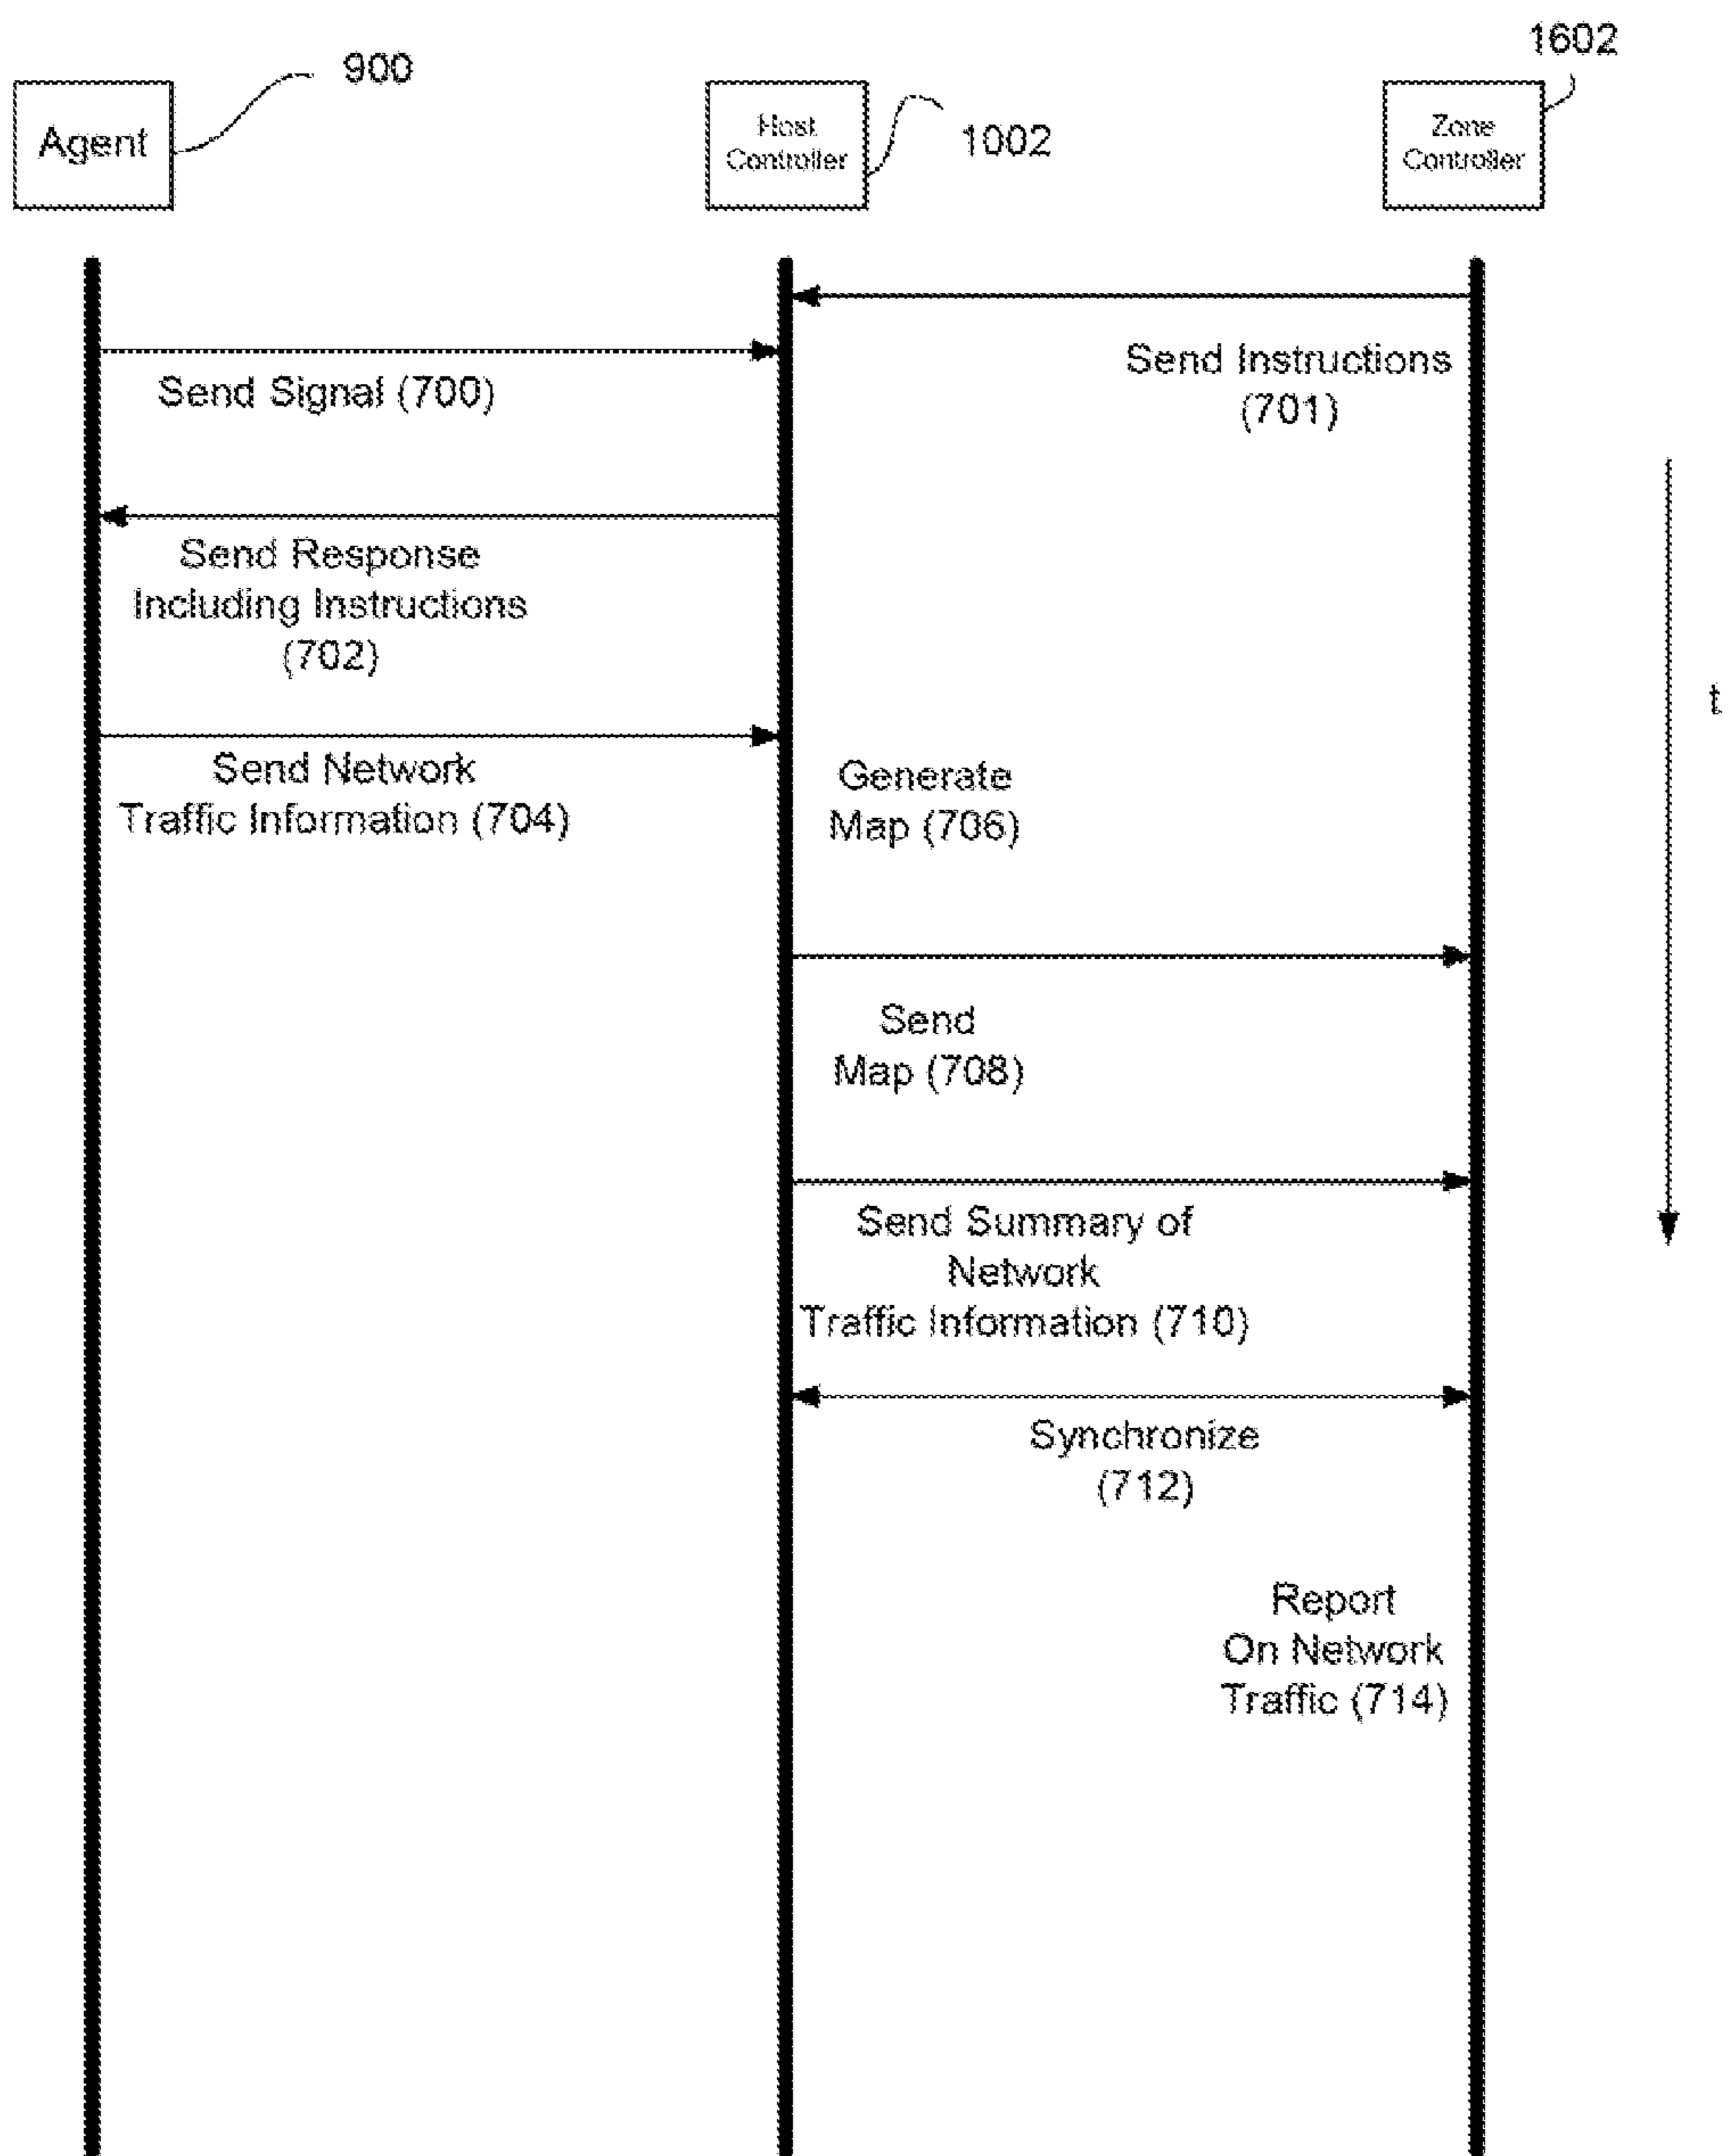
900

1602

Agent

Host Controller

1002

Zone Controller

Send Instructions (701)

Send Signal (700)

Send Response Including Instructions (702)

t

Send Network Traffic Information (704)

Generate Map (706)

Send Map (708)

Send Summary of Network Traffic Information (710)

Synchronize (712)

Report On Network Traffic (714)